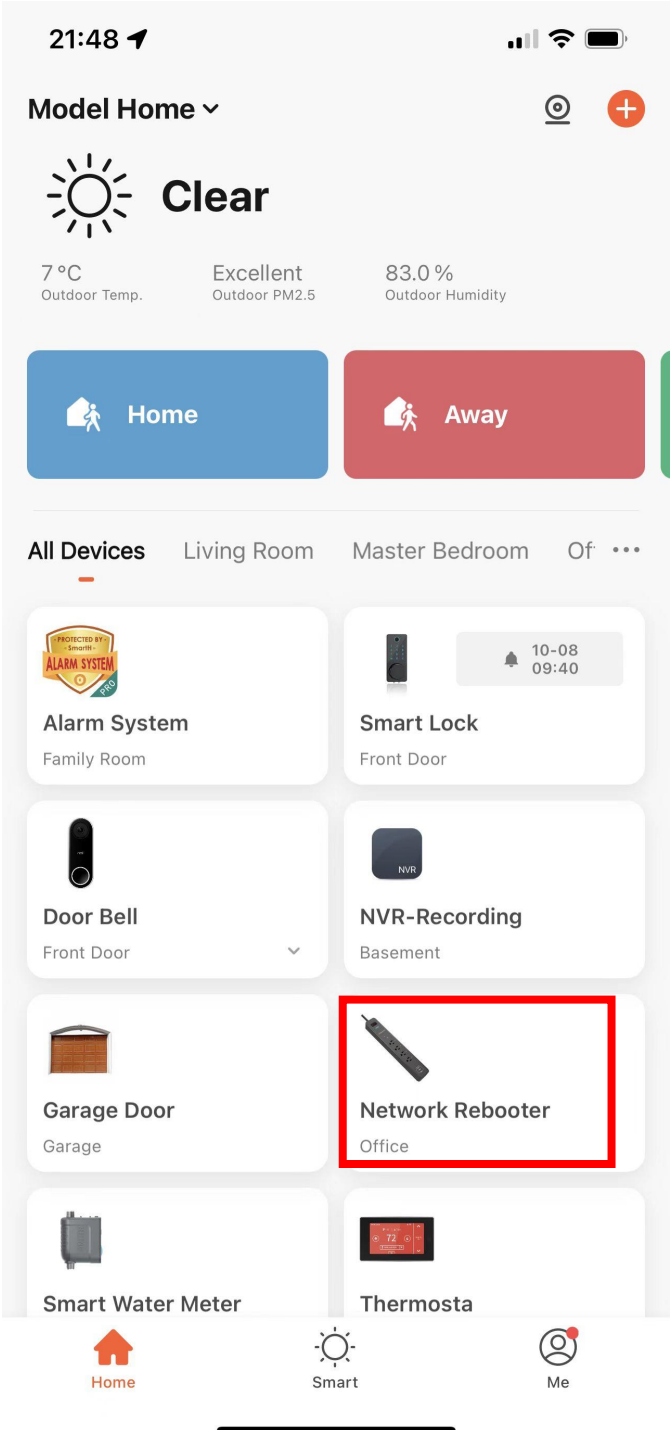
21:48

Model Home

Clear

7 °C
Outdoor Temp.

Excellent
Outdoor PM2.5

83.0 %
Outdoor Humidity

Home

Away

All Devices Living Room Master Bedroom Of ···

PROTECTED BY SmartH ALARM SYSTEM PRO
Alarm System
Family Room

10-08
09:40
Smart Lock
Front Door

Door Bell
Front Door

NVR
NVR-Recording
Basement

Garage Door
Garage

Network Rebooter
Office

Smart Water Meter

72
Thermosta

Home Smart Me